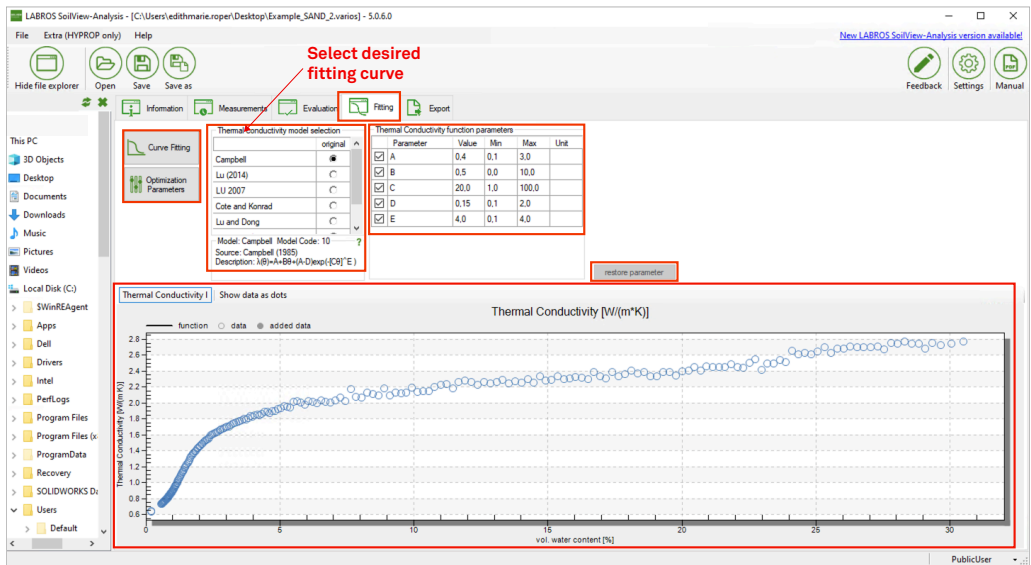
LABROS SoilView-Analysis - [C:\Users\edithmarie.roper\Desktop\Example_SAND_2.varios] - 5.0.6.0

File Extra (HYPROP only) Help

New LABROS SoilView-Analysis version available!

Hide file explorer Open Save Save as

Feedback Settings Manual

Select desired fitting curve

Information Measurements Evaluation Fitting Export

This PC
3D Objects
Desktop
Documents
Downloads
Music
Pictures
Videos
Local Disk (C:)
$WinREAgent
Apps
Dell
Drivers
Intel
PerfLogs
Program Files
Program Files (x
ProgramData
Recovery
SOLIDWORKS D
Users
Default

Curve Fitting

Optimization Parameters

Thermal Conductivity model selection

| | original |
|---|---|
| Campbell | ● |
| Lu (2014) | ○ |
| LU 2007 | ○ |
| Cote and Konrad | ○ |
| Lu and Dong | ○ |

Model: Campbell Model Code: 10 ?
Source: Campbell (1985)
Description: λ(θ)=A+Bθ+(A-D)exp(-[Cθ]^E)

Thermal Conductivity function parameters

| | Parameter | Value | Min | Max | Unit |
|---|---|---|---|---|---|
| ☑ | A | 0,4 | 0,1 | 3,0 | |
| ☑ | B | 0,5 | 0,0 | 10,0 | |
| ☑ | C | 20,0 | 1,0 | 100,0 | |
| ☑ | D | 0,15 | 0,1 | 2,0 | |
| ☑ | E | 4,0 | 0,1 | 4,0 | |

restore parameter

Thermal Conductivity I Show data as dots

Thermal Conductivity [W/(m*K)]

function data added data

Thermal Conductivity [W/(m K)]

2.8 2.6 2.4 2.2 2.0 1.8 1.6 1.4 1.2 1.0 0.8 0.6

0 5 10 15 20 25 30

vol. water content [%]

PublicUser